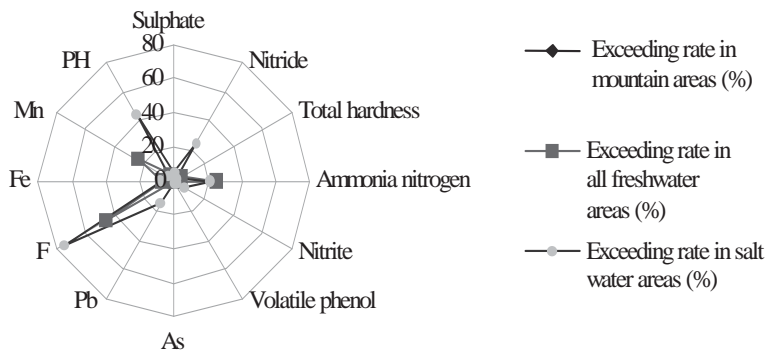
Sulphate
80
60
40
20
0
Nitride
Total hardness
Ammonia nitrogen
Nitrite
Volatile phenol
As
Pb
F
Fe
Mn
PH

Exceeding rate in mountain areas (%)
Exceeding rate in all freshwater areas (%)
Exceeding rate in salt water areas (%)